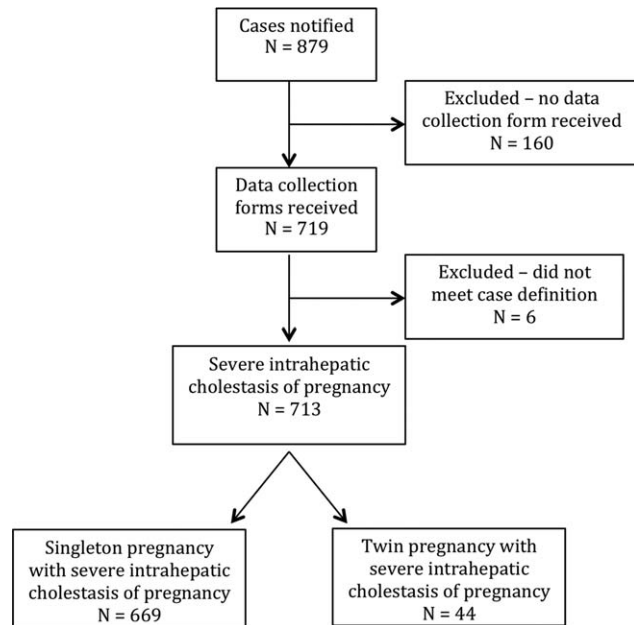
Cases notified
N = 879

Excluded – no data collection form received
N = 160

Data collection forms received
N = 719

Excluded – did not meet case definition
N = 6

Severe intrahepatic cholestasis of pregnancy
N = 713

Singleton pregnancy with severe intrahepatic cholestasis of pregnancy
N = 669

Twin pregnancy with severe intrahepatic cholestasis of pregnancy
N = 44